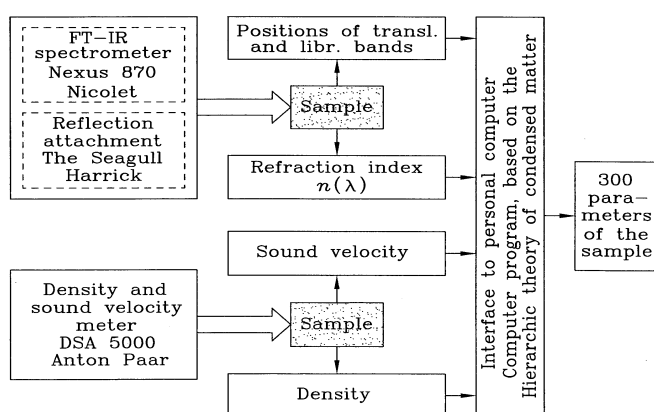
FT–IR spectrometer Nexus 870 Nicolet

Reflection attachment The Seagull Harrick

Positions of transl. and libr. bands

Sample

Refraction index $n(\lambda)$

Interface to personal computer
Computer program, based on the
Hierarchic theory of condensed matter

300 parameters of the sample

Sound velocity

Density and sound velocity meter DSA 5000 Anton Paar

Sample

Density